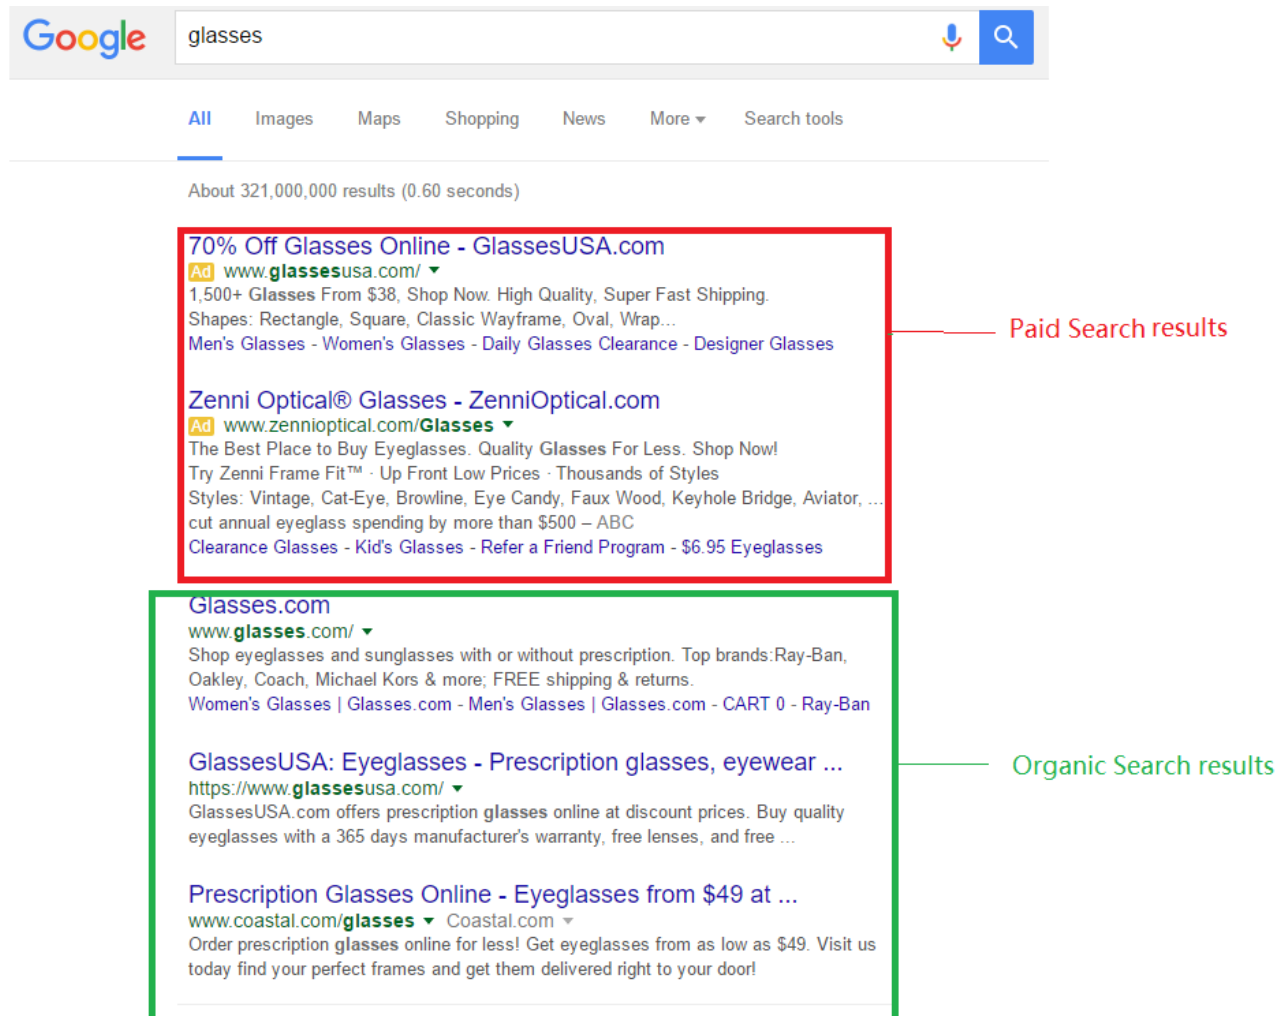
Google

glasses

All Images Maps Shopping News More Search tools

About 321,000,000 results (0.60 seconds)

70% Off Glasses Online - GlassesUSA.com
Ad www.glassesusa.com/
1,500+ Glasses From $38, Shop Now. High Quality, Super Fast Shipping.
Shapes: Rectangle, Square, Classic Wayframe, Oval, Wrap...
Men's Glasses - Women's Glasses - Daily Glasses Clearance - Designer Glasses

Zenni Optical® Glasses - ZenniOptical.com
Ad www.zennioptical.com/Glasses
The Best Place to Buy Eyeglasses. Quality Glasses For Less. Shop Now!
Try Zenni Frame Fit™ · Up Front Low Prices · Thousands of Styles
Styles: Vintage, Cat-Eye, Browline, Eye Candy, Faux Wood, Keyhole Bridge, Aviator, ...
cut annual eyeglass spending by more than $500 – ABC
Clearance Glasses - Kid's Glasses - Refer a Friend Program - $6.95 Eyeglasses

Paid Search results

Glasses.com
www.glasses.com/
Shop eyeglasses and sunglasses with or without prescription. Top brands:Ray-Ban, Oakley, Coach, Michael Kors & more; FREE shipping & returns.
Women's Glasses | Glasses.com - Men's Glasses | Glasses.com - CART 0 - Ray-Ban

GlassesUSA: Eyeglasses - Prescription glasses, eyewear ...
https://www.glassesusa.com/
GlassesUSA.com offers prescription glasses online at discount prices. Buy quality eyeglasses with a 365 days manufacturer's warranty, free lenses, and free ...

Organic Search results

Prescription Glasses Online - Eyeglasses from $49 at ...
www.coastal.com/glasses Coastal.com
Order prescription glasses online for less! Get eyeglasses from as low as $49. Visit us today find your perfect frames and get them delivered right to your door!